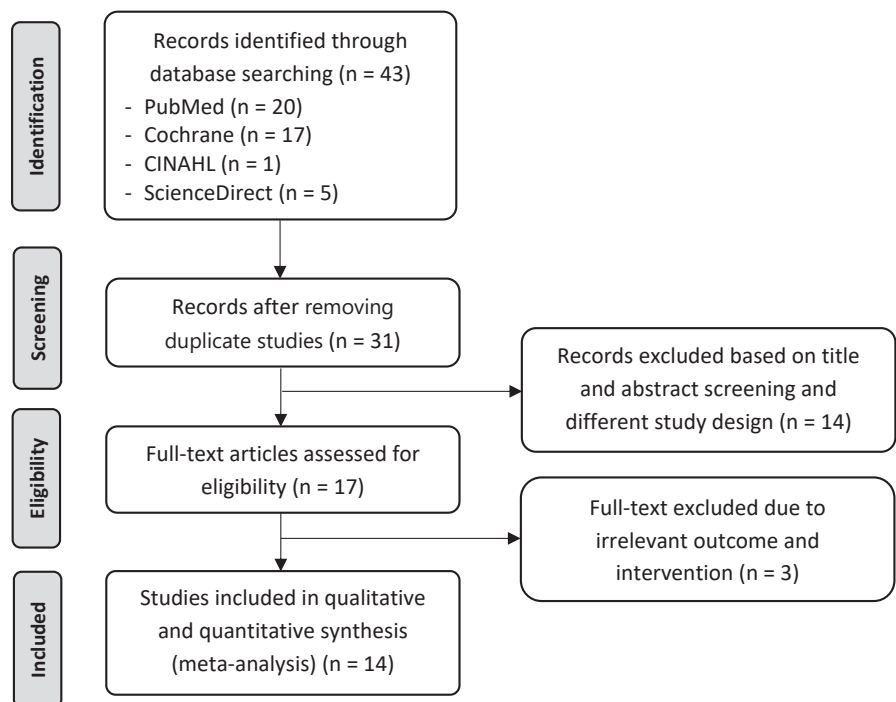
Identification

Records identified through database searching (n = 43)
- PubMed (n = 20)
- Cochrane (n = 17)
- CINAHL (n = 1)
- ScienceDirect (n = 5)

Screening

Records after removing duplicate studies (n = 31)

Records excluded based on title and abstract screening and different study design (n = 14)

Eligibility

Full-text articles assessed for eligibility (n = 17)

Full-text excluded due to irrelevant outcome and intervention (n = 3)

Included

Studies included in qualitative and quantitative synthesis (meta-analysis) (n = 14)